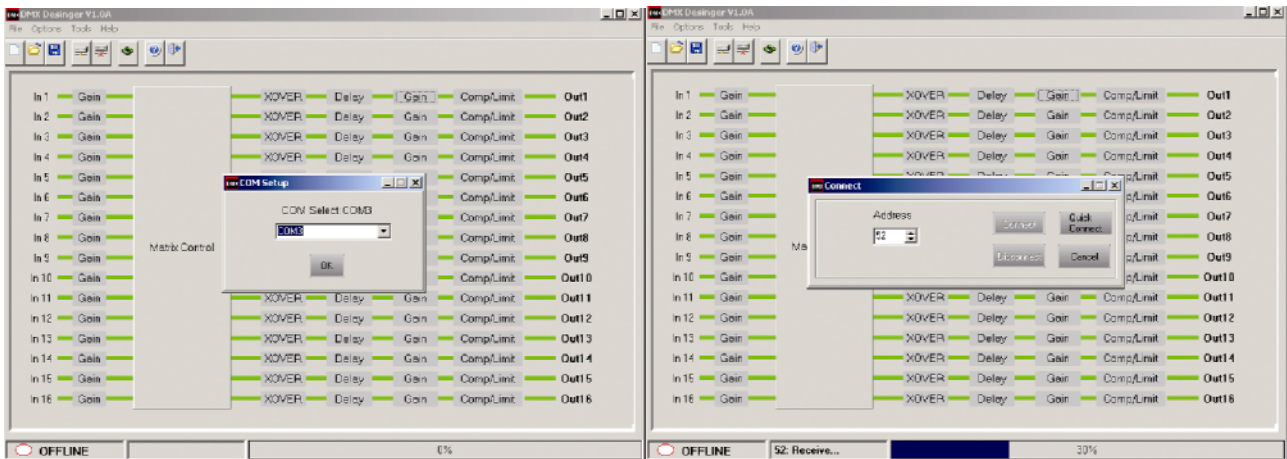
DMX Desinger V1.0A
File Options Tools Help

In 1 Gain XOVER Delay Gain Comp/Limit Out1
In 2 Gain XOVER Delay Gain Comp/Limit Out2
In 3 Gain XOVER Delay Gain Comp/Limit Out3
In 4 Gain XOVER Delay Gain Comp/Limit Out4
In 5 Gain Comp/Limit Out5
In 6 Gain Comp/Limit Out6
In 7 Gain Comp/Limit Out7
In 8 Gain Comp/Limit Out8
In 9 Gain Comp/Limit Out9
In 10 Gain Comp/Limit Out10
In 11 Gain XOVER Delay Gain Comp/Limit Out11
In 12 Gain XOVER Delay Gain Comp/Limit Out12
In 13 Gain XOVER Delay Gain Comp/Limit Out13
In 14 Gain XOVER Delay Gain Comp/Limit Out14
In 15 Gain XOVER Delay Gain Comp/Limit Out15
In 16 Gain XOVER Delay Gain Comp/Limit Out16

Matrix Control

COM Setup
COM Select COM3
COM3
OK

OFFLINE 0%

DMX Desinger V1.0A
File Options Tools Help

In 1 Gain XOVER Delay Gain Comp/Limit Out1
In 2 Gain XOVER Delay Gain Comp/Limit Out2
In 3 Gain XOVER Delay Gain Comp/Limit Out3
In 4 Gain XOVER Delay Gain Comp/Limit Out4
In 5 Gain Out5
In 6 Gain p/Limit Out6
In 7 Gain p/Limit Out7
In 8 Gain p/Limit Out8
In 9 Gain p/Limit Out9
In 10 Gain p/Limit Out10
In 11 Gain XOVER Delay Gain Comp/Limit Out11
In 12 Gain XOVER Delay Gain Comp/Limit Out12
In 13 Gain XOVER Delay Gain Comp/Limit Out13
In 14 Gain XOVER Delay Gain Comp/Limit Out14
In 15 Gain XOVER Delay Gain Comp/Limit Out15
In 16 Gain XOVER Delay Gain Comp/Limit Out16

Ma

Connect
Address
52
Connect
Quick Connect
Disconnect
Cancel

OFFLINE 52: Receive... 30%